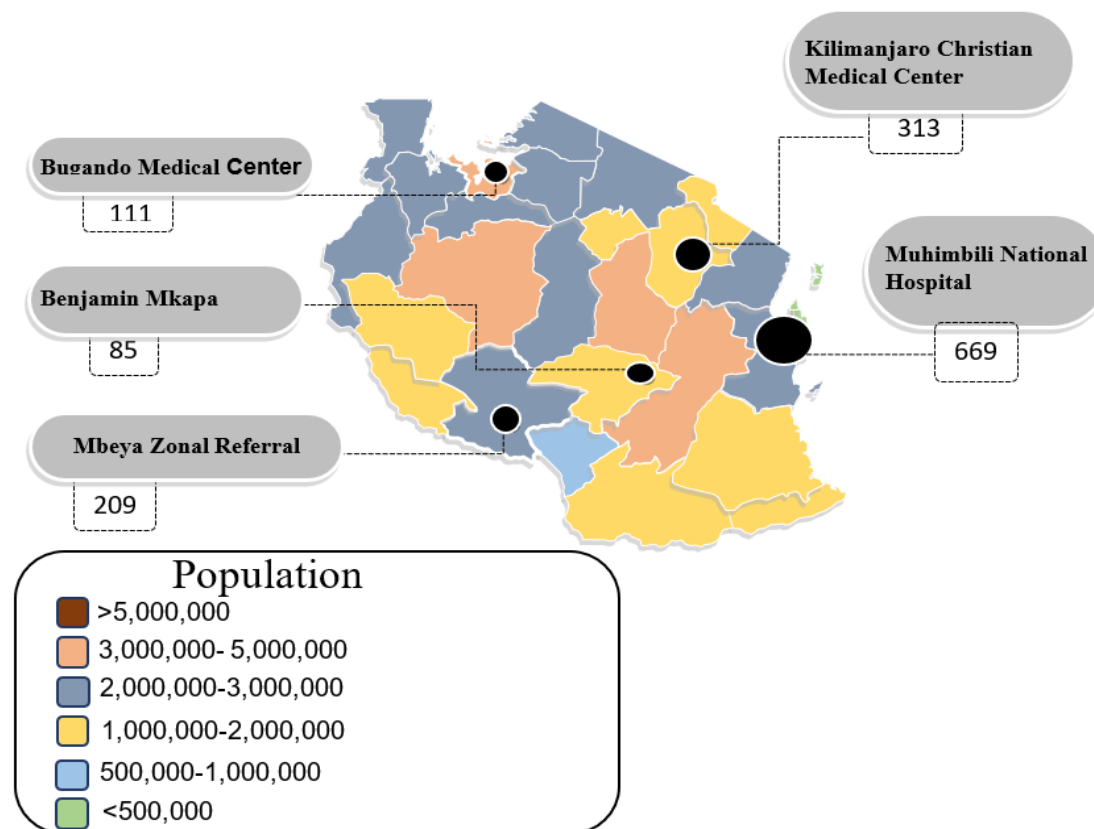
Kilimanjaro Christian Medical Center

313

Bugando Medical Center

111

Muhimbili National Hospital

669

Benjamin Mkapa

85

Mbeya Zonal Referral

209

Population

>5,000,000

3,000,000- 5,000,000

2,000,000-3,000,000

1,000,000-2,000,000

500,000-1,000,000

<500,000